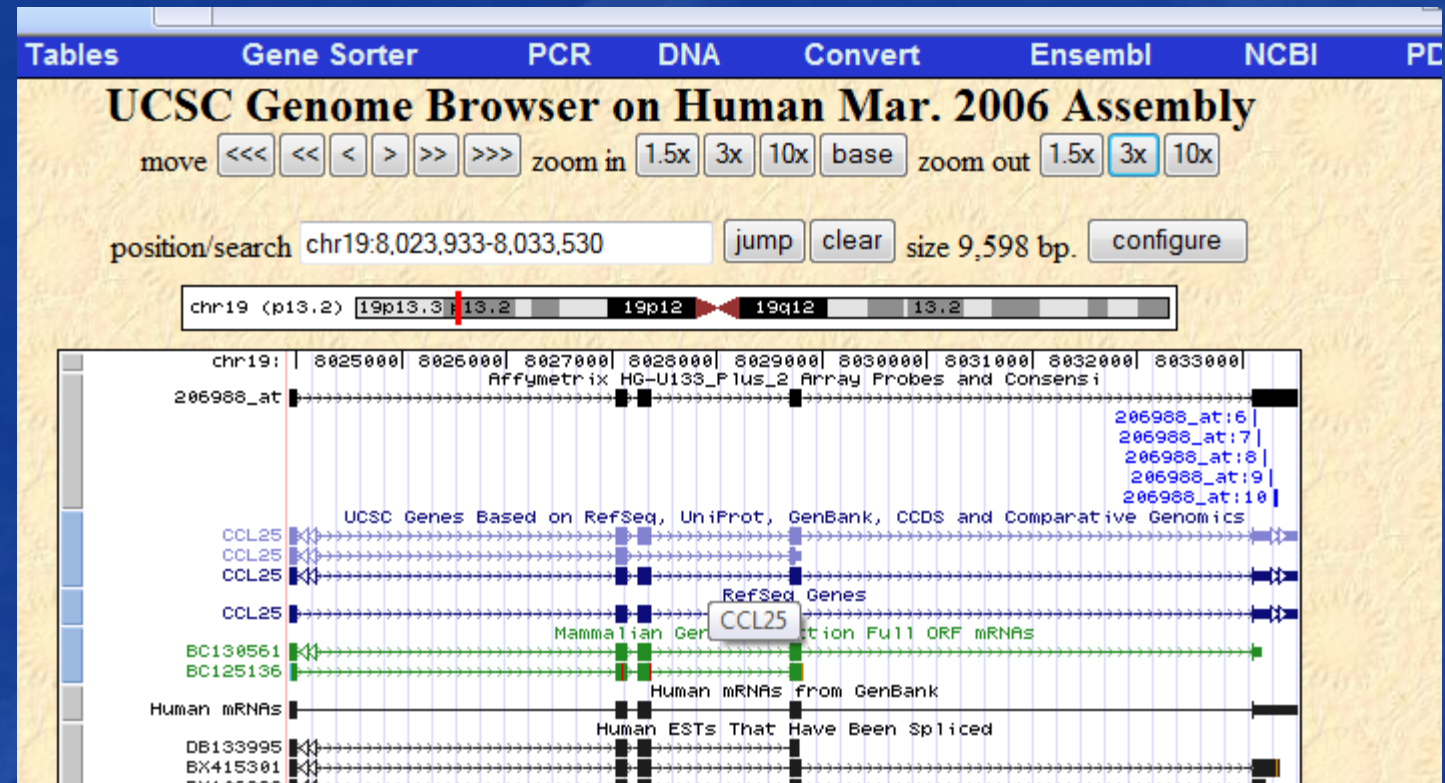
Tables Gene Sorter PCR DNA Convert Ensembl NCBI PD

UCSC Genome Browser on Human Mar. 2006 Assembly

move <<< << < > >> >>> zoom in 1.5x 3x 10x base zoom out 1.5x 3x 10x

position/search chr19:8,023,933-8,033,530 jump clear size 9,598 bp. configure

chr19 (p13.2) 19p13.3 13.2 19p12 19q12 13.2

chr19: 8025000 8026000 8027000 8028000 8029000 8030000 8031000 8032000 8033000

Affymetrix HG-U133_Plus_2 Array Probes and Consensi

206988_at

206988_at:6
206988_at:7
206988_at:8
206988_at:9
206988_at:10

UCSC Genes Based on RefSeq, UniProt, GenBank, CCDS and Comparative Genomics

CCL25
CCL25
CCL25

RefSeq Genes

CCL25

CCL25

Mammalian Ger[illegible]tion Full ORF mRNAs

BC130561
BC125136

Human mRNAs from GenBank

Human mRNAs

Human ESTs That Have Been Spliced

DB133995
BX415301